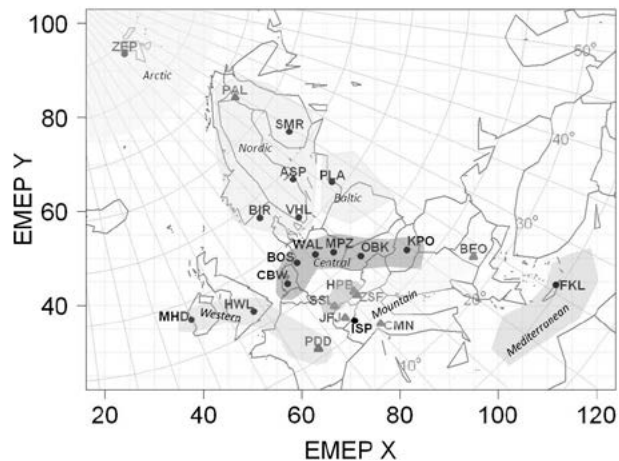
100
80
60
40
20
40
60
80
100
120
EMEP Y
EMEP X
ZEP
Arctic
PAL
SMR
Nordic
ASP
PLA
Baltic
BIR
VHL
WAL
MPZ
OBK
KPO
Central
BOS
CBW
BEO
HPB
SSL
ZSF
Mountain
JFJ
ISP
CMN
MHD
HWL
Western
PDD
FKL
Mediterranean
50°
40°
30°
20°
10°